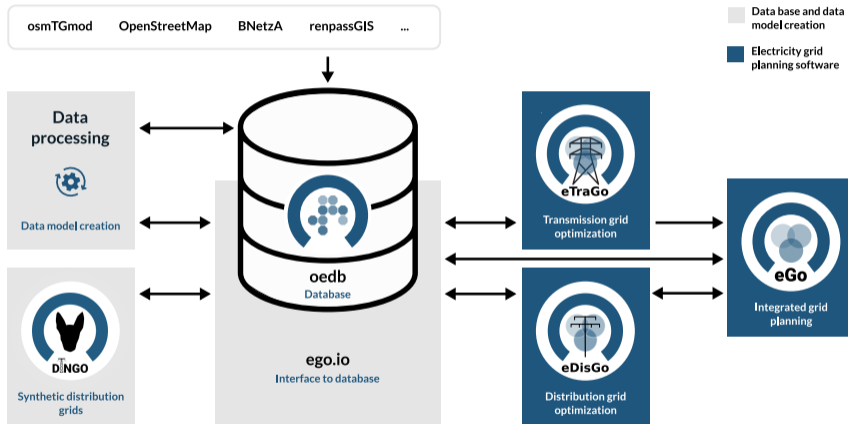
osmTGmod OpenStreetMap BNetzA renpassGIS ...

Data base and data model creation

Electricity grid planning software

Data processing

Data model creation

DINGO

Synthetic distribution grids

oedb
Database

ego.io
Interface to database

eTraGo

Transmission grid optimization

eDisGo

Distribution grid optimization

eGo

Integrated grid planning